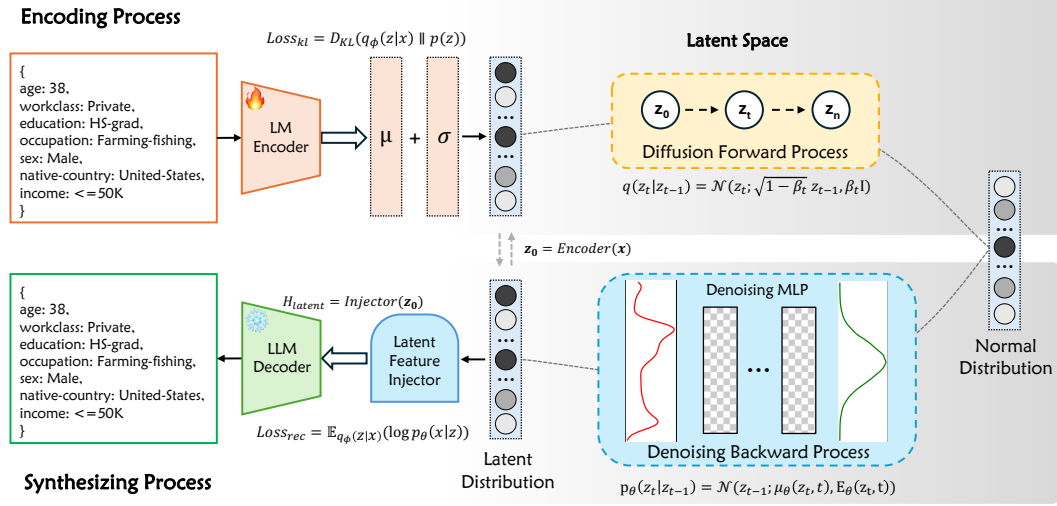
Encoding Process

$Loss_{kl} = D_{KL}(q_\phi(z|x) \parallel p(z))$

Latent Space

{
age: 38,
workclass: Private,
education: HS-grad,
occupation: Farming-fishing,
sex: Male,
native-country: United-States,
income: <=50K
}

LM Encoder

μ + σ

$z_0$ $z_t$ $z_n$

Diffusion Forward Process

$q(z_t|z_{t-1}) = \mathcal{N}(z_t; \sqrt{1-\beta_t}\, z_{t-1}, \beta_t I)$

$z_0 = Encoder(x)$

{
age: 38,
workclass: Private,
education: HS-grad,
occupation: Farming-fishing,
sex: Male,
native-country: United-States,
income: <=50K
}

$H_{latent} = Injector(z_0)$

LLM Decoder

Latent Feature Injector

Denoising MLP

...

Normal Distribution

$Loss_{rec} = \mathbb{E}_{q_\phi(z|x)}(\log p_\theta(x|z))$

Denoising Backward Process

Latent Distribution

Synthesizing Process

$p_\theta(z_t|z_{t-1}) = \mathcal{N}(z_{t-1}; \mu_\theta(z_t, t), E_\theta(z_t, t))$